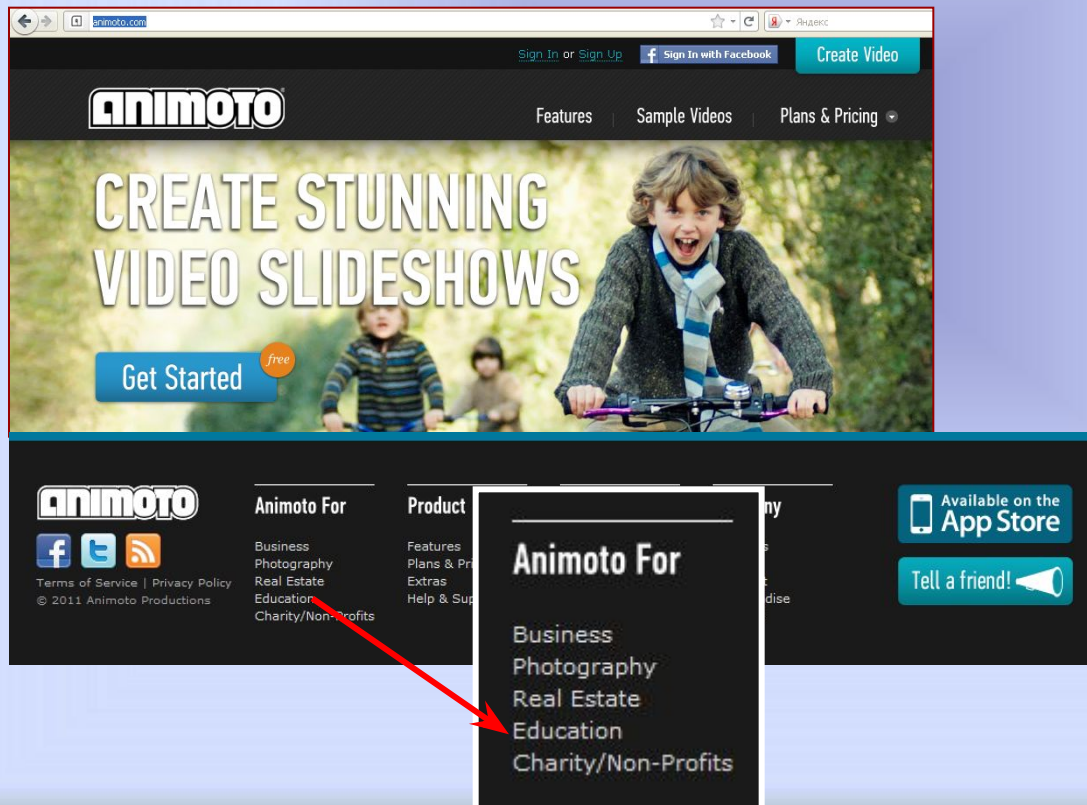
animoto.com

Яндекс

Sign In or Sign Up

Sign In with Facebook

Create Video

ANIMOTO

Features | Sample Videos | Plans & Pricing

CREATE STUNNING VIDEO SLIDESHOWS

Get Started free

ANIMOTO

Terms of Service | Privacy Policy
© 2011 Animoto Productions

Animoto For

Business
Photography
Real Estate
Education
Charity/Non-Profits

Product

Features
Plans & Pr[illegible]
Extras
Help & Sup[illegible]

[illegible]ny

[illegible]s
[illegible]t
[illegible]dise

Animoto For

Business
Photography
Real Estate
Education
Charity/Non-Profits

Available on the App Store

Tell a friend!